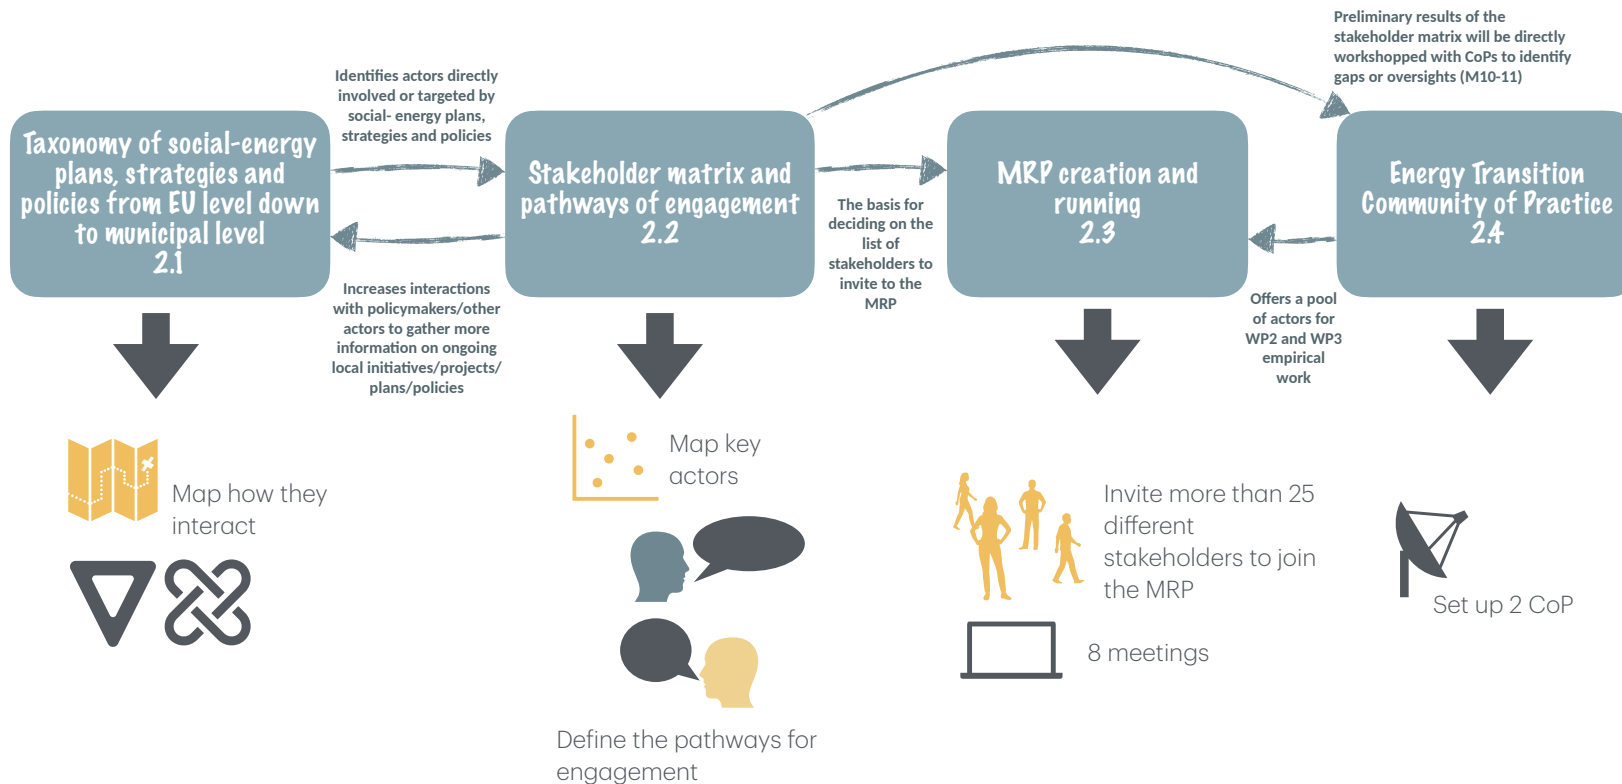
Preliminary results of the stakeholder matrix will be directly workshopped with CoPs to identify gaps or oversights (M10-11)

Identifies actors directly involved or targeted by social- energy plans, strategies and policies

Taxonomy of social-energy plans, strategies and policies from EU level down to municipal level
2.1

Stakeholder matrix and pathways of engagement
2.2

MRP creation and running
2.3

Energy Transition Community of Practice
2.4

Increases interactions with policymakers/other actors to gather more information on ongoing local initiatives/projects/ plans/policies

The basis for deciding on the list of stakeholders to invite to the MRP

Offers a pool of actors for WP2 and WP3 empirical work

Map how they interact

Map key actors

Define the pathways for engagement

Invite more than 25 different stakeholders to join the MRP

8 meetings

Set up 2 CoP